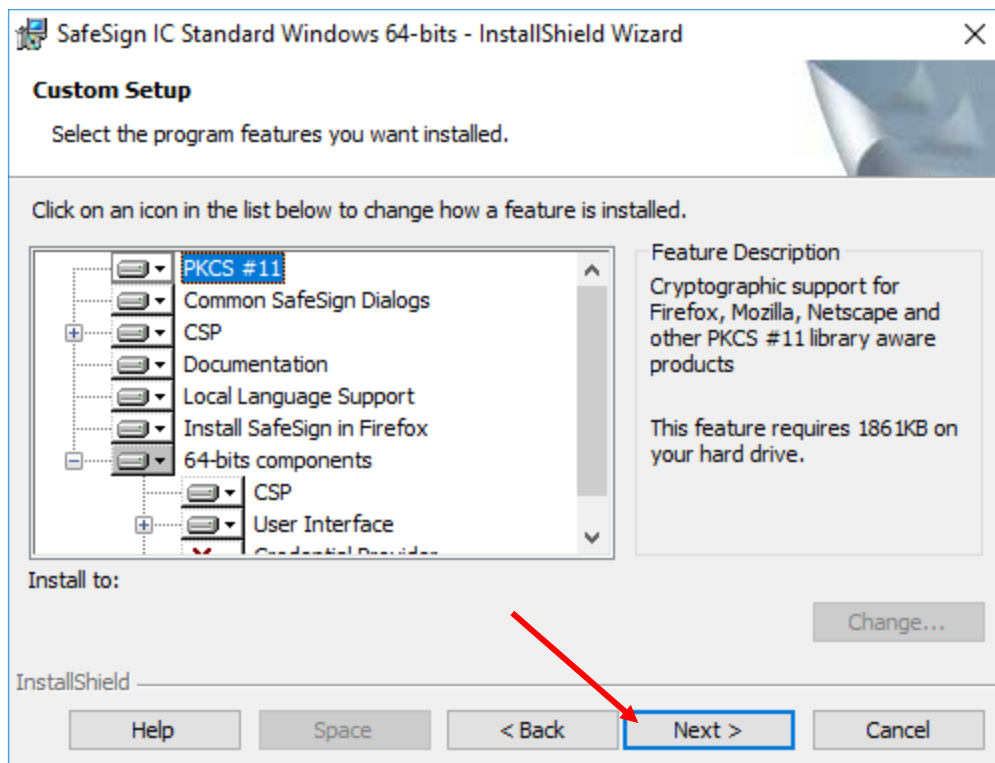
SafeSign IC Standard Windows 64-bits - InstallShield Wizard

Custom Setup

Select the program features you want installed.

Click on an icon in the list below to change how a feature is installed.

PKCS #11
Common SafeSign Dialogs
CSP
Documentation
Local Language Support
Install SafeSign in Firefox
64-bits components
CSP
User Interface
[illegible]

Feature Description

Cryptographic support for Firefox, Mozilla, Netscape and other PKCS #11 library aware products

This feature requires 1861KB on your hard drive.

Install to:

Change...

InstallShield

Help
Space
< Back
Next >
Cancel